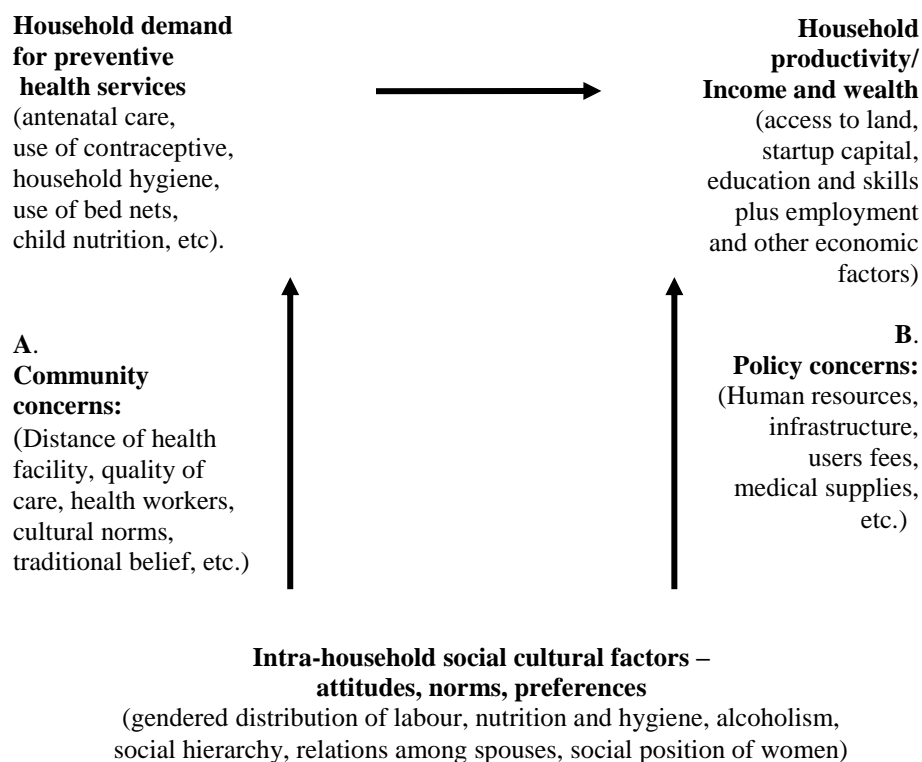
**Household demand for preventive health services**
(antenatal care, use of contraceptive, household hygiene, use of bed nets, child nutrition, etc).

**Household productivity/ Income and wealth**
(access to land, startup capital, education and skills plus employment and other economic factors)

**A**.
**Community concerns:**
(Distance of health facility, quality of care, health workers, cultural norms, traditional belief, etc.)

**B**.
**Policy concerns:**
(Human resources, infrastructure, users fees, medical supplies, etc.)

**Intra-household social cultural factors – attitudes, norms, preferences**
(gendered distribution of labour, nutrition and hygiene, alcoholism, social hierarchy, relations among spouses, social position of women)